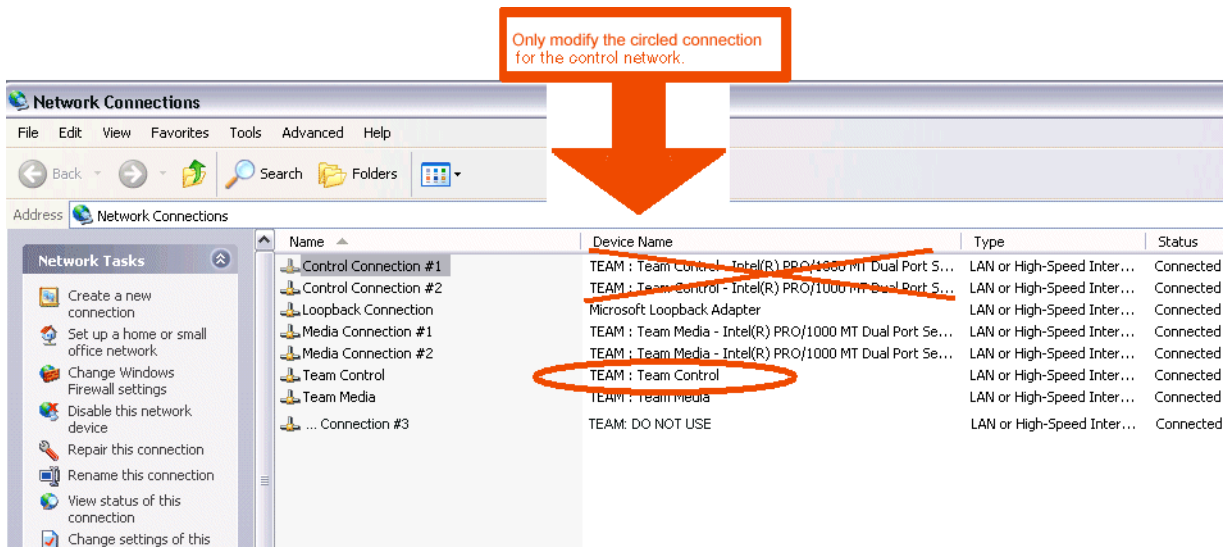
Only modify the circled connection for the control network.

Network Connections

File Edit View Favorites Tools Advanced Help

Back Search Folders

Address Network Connections

Network Tasks

Create a new connection

Set up a home or small office network

Change Windows Firewall settings

Disable this network device

Repair this connection

Rename this connection

View status of this connection

Change settings of this

| Name | Device Name | Type | Status |
|---|---|---|---|
| Control Connection #1 | TEAM : Team Control - Intel(R) PRO/1000 MT Dual Port S... | LAN or High-Speed Inter... | Connected |
| Control Connection #2 | TEAM : Team Control - Intel(R) PRO/1000 MT Dual Port S... | LAN or High-Speed Inter... | Connected |
| Loopback Connection | Microsoft Loopback Adapter | LAN or High-Speed Inter... | Connected |
| Media Connection #1 | TEAM : Team Media - Intel(R) PRO/1000 MT Dual Port Se... | LAN or High-Speed Inter... | Connected |
| Media Connection #2 | TEAM : Team Media - Intel(R) PRO/1000 MT Dual Port Se... | LAN or High-Speed Inter... | Connected |
| Team Control | TEAM : Team Control | LAN or High-Speed Inter... | Connected |
| Team Media | TEAM : Team Media | LAN or High-Speed Inter... | Connected |
| ... Connection #3 | TEAM: DO NOT USE | LAN or High-Speed Inter... | Connected |